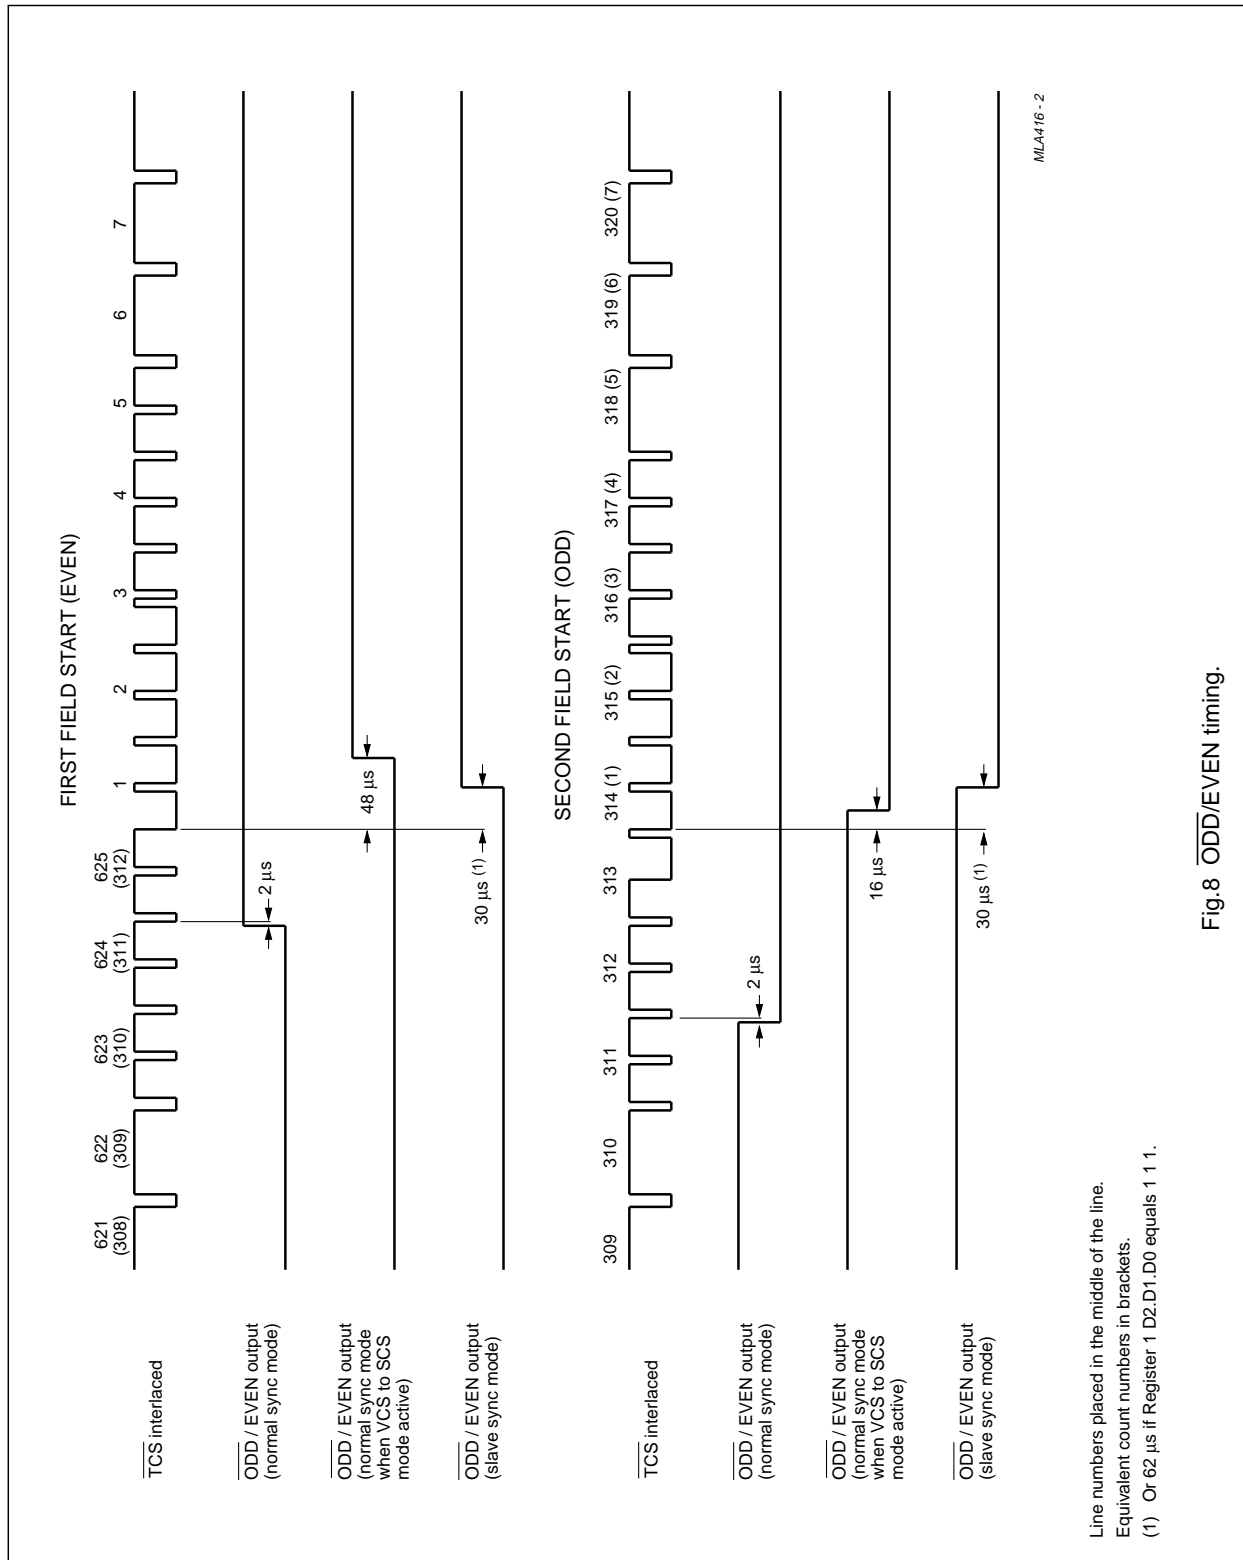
FIRST FIELD START (EVEN)

$\overline{TCS}$ interlaced

621 (308)

622 (309)

623 (310)

624 (311)

625 (312)

1

2

3

4

5

6

7

$\overline{ODD}$ / EVEN output (normal sync mode)

2 µs

$\overline{ODD}$ / EVEN output (normal sync mode when VCS to SCS mode active)

48 µs

$\overline{ODD}$ / EVEN output (slave sync mode)

30 µs (1)

SECOND FIELD START (ODD)

$\overline{TCS}$ interlaced

309

310

311

312

313

314 (1)

315 (2)

316 (3)

317 (4)

318 (5)

319 (6)

320 (7)

$\overline{ODD}$ / EVEN output (normal sync mode)

2 µs

$\overline{ODD}$ / EVEN output (normal sync mode when VCS to SCS mode active)

16 µs

$\overline{ODD}$ / EVEN output (slave sync mode)

30 µs (1)

MLA416 - 2

Line numbers placed in the middle of the line.
Equivalent count numbers in brackets.
(1) Or 62 µs if Register 1 D2.D1.D0 equals 1 1 1.

Fig.8 $\overline{ODD}$/EVEN timing.